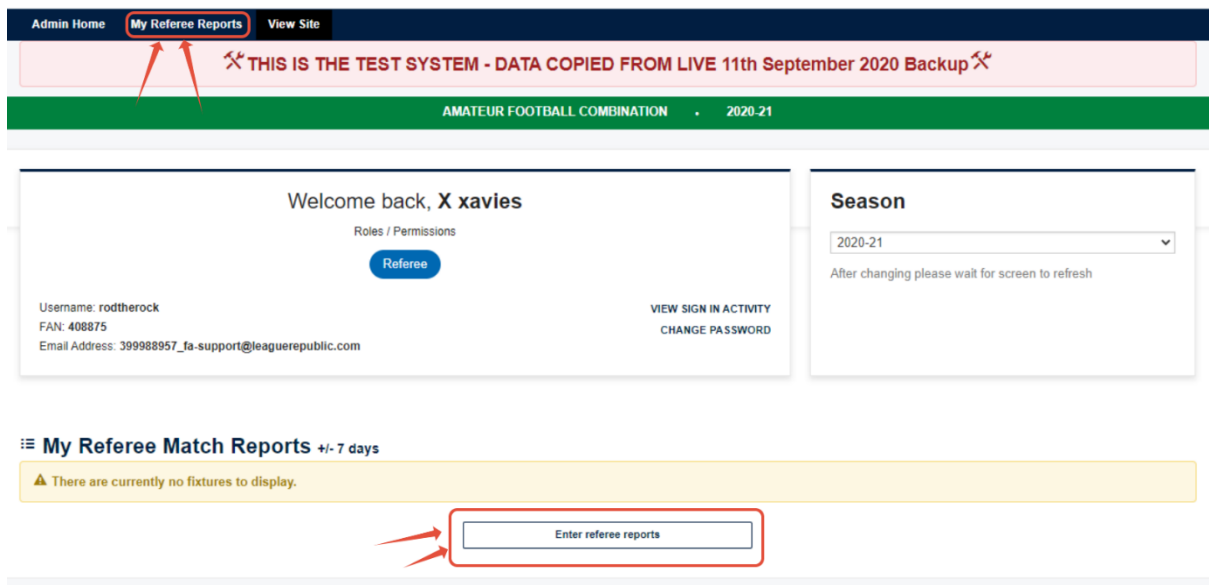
Admin Home My Referee Reports View Site

THIS IS THE TEST SYSTEM - DATA COPIED FROM LIVE 11th September 2020 Backup

AMATEUR FOOTBALL COMBINATION • 2020-21

Welcome back, X xavies

Roles / Permissions

Referee

Username: rodtherock
FAN: 408875
Email Address: 399988957_fa-support@leaguerepublic.com

VIEW SIGN IN ACTIVITY
CHANGE PASSWORD

Season

2020-21

After changing please wait for screen to refresh

My Referee Match Reports +/- 7 days

There are currently no fixtures to display.

Enter referee reports